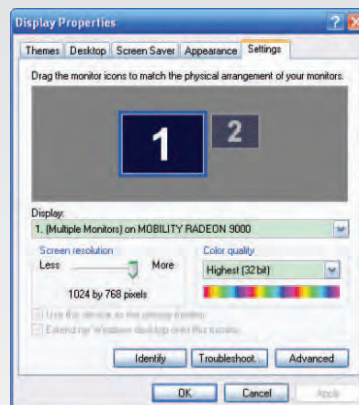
Display Properties

?

Themes | Desktop | Screen Saver | Appearance | Settings

Drag the monitor icons to match the physical arrangement of your monitors.

1

2

Display:

1. (Multiple Monitors) on MOBILITY RADEON 9000

Screen resolution

Less

More

1024 by 768 pixels

Color quality

Highest (32 bit)

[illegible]

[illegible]

Identify

Troubleshoot...

Advanced

OK

Cancel

Apply